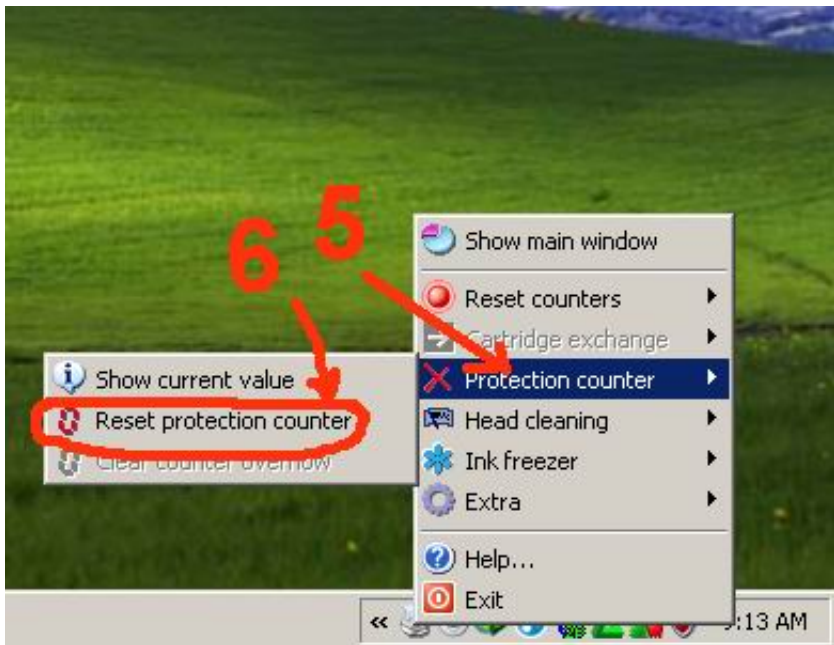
6

5

Show main window

Reset counters

Cartridge exchange

Show current value

Protection counter

Reset protection counter

Head cleaning

Clear counter overflow

Ink freezer

Extra

Help...

Exit

«

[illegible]:13 AM